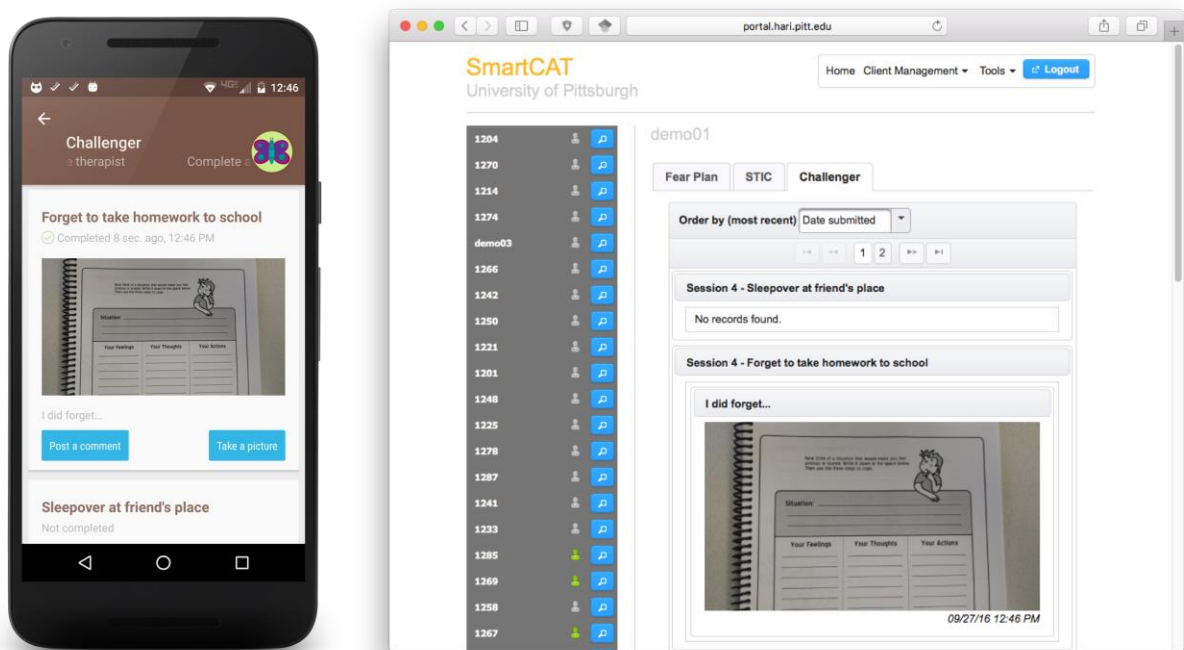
12:46

Challenger

therapist

Complete

Forget to take homework to school

Completed 8 sec. ago, 12:46 PM

Situation

Your Feelings

Your Thoughts

Your Actions

I did forget...

Post a comment

Take a picture

Sleepover at friend's place

Not completed

portal.hari.pitt.edu

SmartCAT
University of Pittsburgh

Home Client Management Tools Logout

1204
1270
1214
1274
demo03
1266
1242
1250
1221
1201
1248
1225
1278
1287
1241
1233
1285
1269
1258
1267

demo01

Fear Plan | STIC | Challenger

Order by (most recent) Date submitted

1 2

Session 4 - Sleepover at friend's place

No records found.

Session 4 - Forget to take homework to school

I did forget...

Situation:

Your Feelings | Your Thoughts | Your Actions

09/27/16 12:46 PM